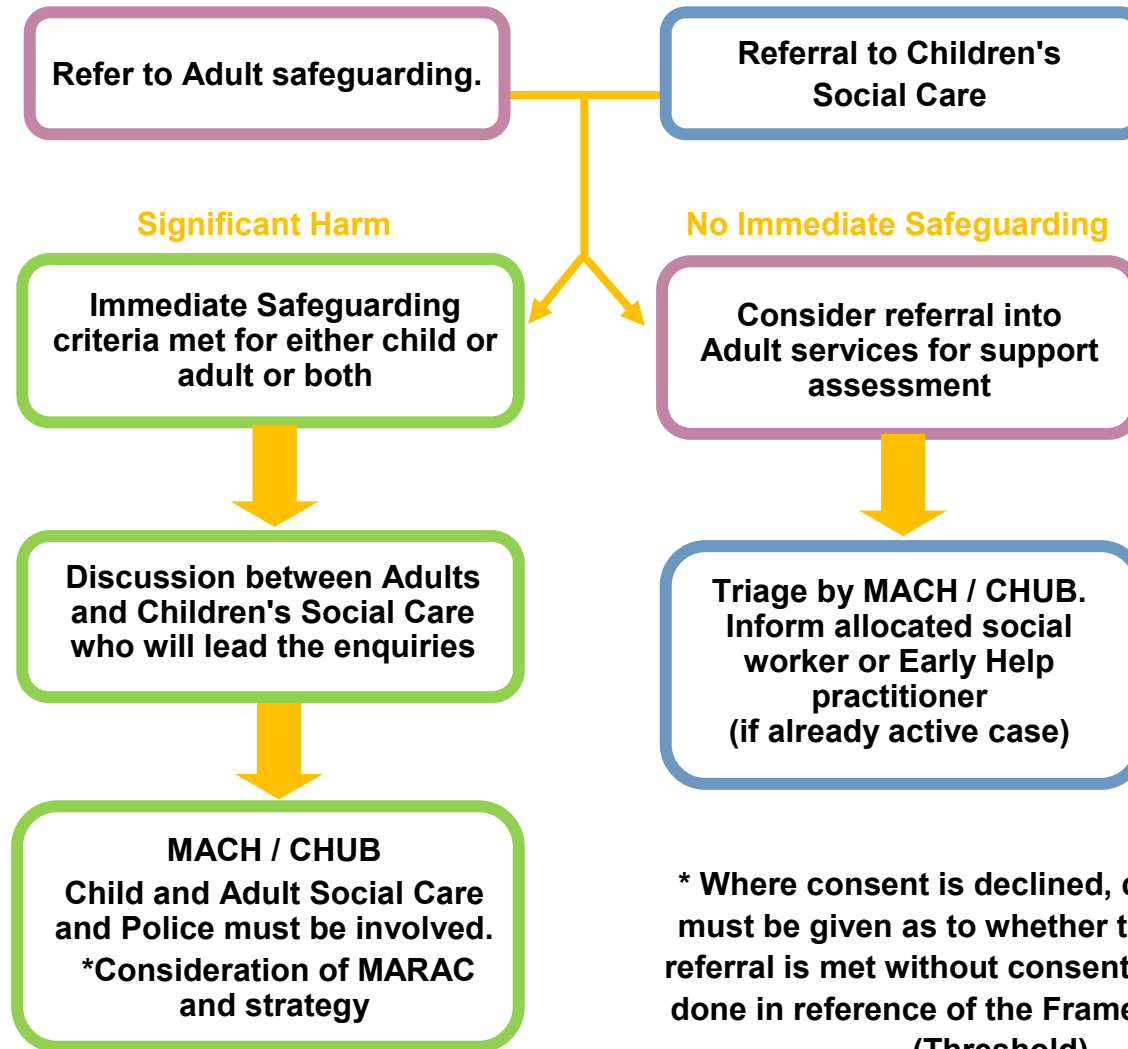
Refer to Adult safeguarding.

Referral to Children's Social Care

Significant Harm

No Immediate Safeguarding

Immediate Safeguarding criteria met for either child or adult or both

Consider referral into Adult services for support assessment

Discussion between Adults and Children's Social Care who will lead the enquiries

Triage by MACH / CHUB. Inform allocated social worker or Early Help practitioner (if already active case)

MACH / CHUB
Child and Adult Social Care and Police must be involved.
*Consideration of MARAC and strategy

* Where consent is declined, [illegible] must be given as to whether t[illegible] referral is met without consent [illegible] done in reference of the Frame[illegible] (Threshold)